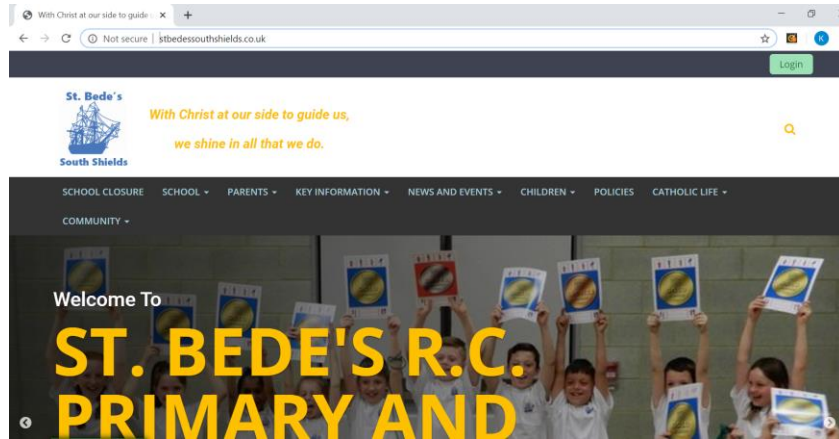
With Christ at our side to guide ×

Not secure | stbedessouthshields.co.uk

K

Login

St. Bede's

South Shields

With Christ at our side to guide us,

we shine in all that we do.

SCHOOL CLOSURE SCHOOL ▾ PARENTS ▾ KEY INFORMATION ▾ NEWS AND EVENTS ▾ CHILDREN ▾ POLICIES CATHOLIC LIFE ▾ COMMUNITY ▾

Welcome To

ST. BEDE'S R.C. PRIMARY AND